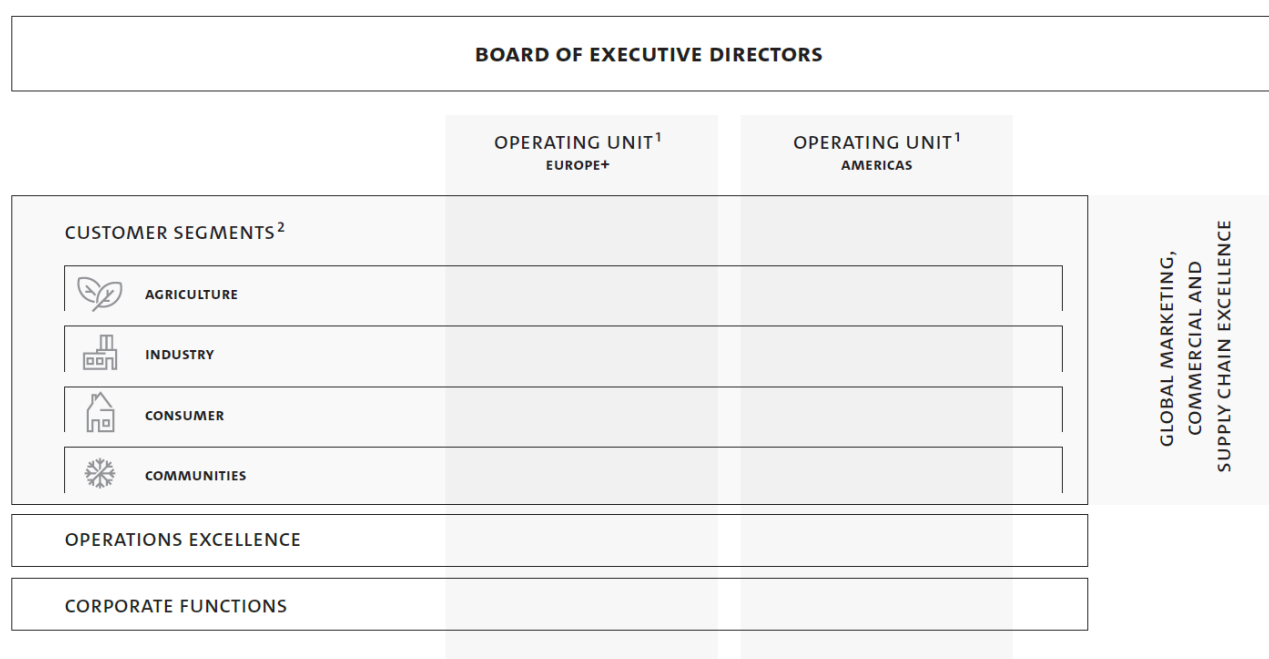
BOARD OF EXECUTIVE DIRECTORS

OPERATING UNIT$^{1}$
EUROPE+

OPERATING UNIT$^{1}$
AMERICAS

CUSTOMER SEGMENTS$^{2}$

AGRICULTURE

INDUSTRY

CONSUMER

COMMUNITIES

GLOBAL MARKETING, COMMERCIAL AND SUPPLY CHAIN EXCELLENCE

OPERATIONS EXCELLENCE

CORPORATE FUNCTIONS